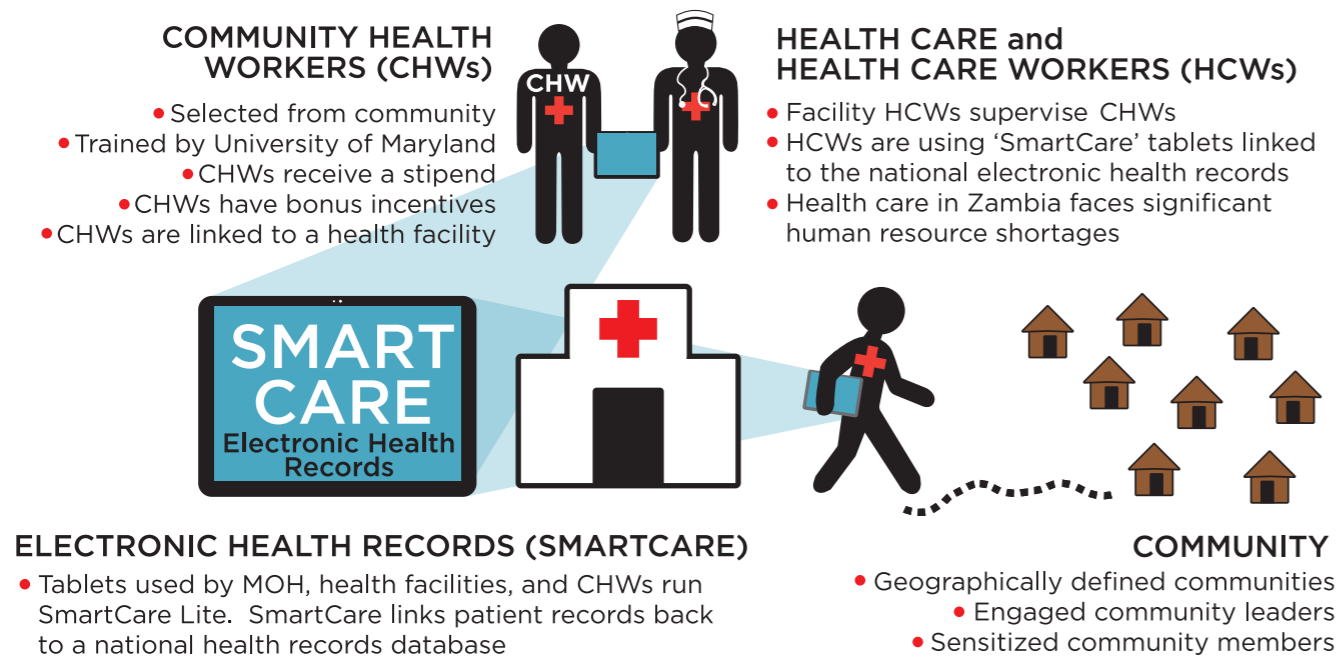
COMMUNITY HEALTH WORKERS (CHWs)

• Selected from community
• Trained by University of Maryland
• CHWs receive a stipend
• CHWs have bonus incentives
• CHWs are linked to a health facility

CHW

HEALTH CARE and HEALTH CARE WORKERS (HCWs)

• Facility HCWs supervise CHWs
• HCWs are using 'SmartCare' tablets linked to the national electronic health records
• Health care in Zambia faces significant human resource shortages

SMART CARE
Electronic Health Records

ELECTRONIC HEALTH RECORDS (SMARTCARE)

• Tablets used by MOH, health facilities, and CHWs run SmartCare Lite. SmartCare links patient records back to a national health records database

COMMUNITY

• Geographically defined communities
• Engaged community leaders
• Sensitized community members